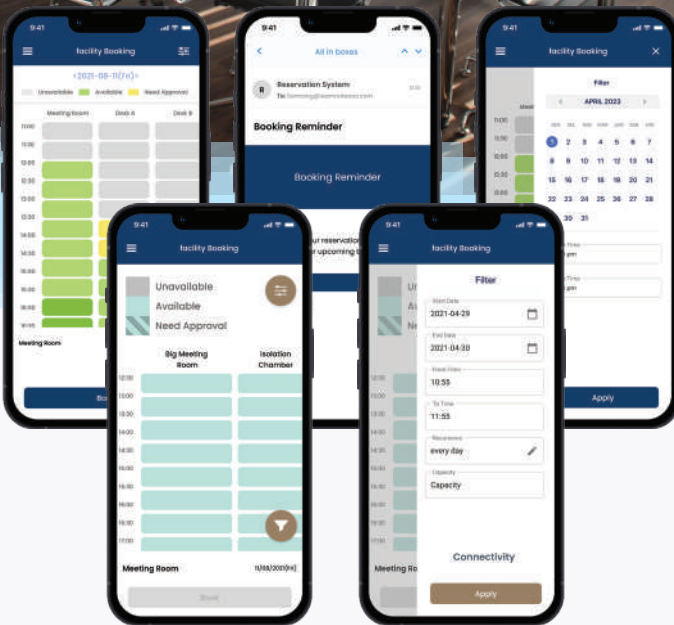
9:41

facility Booking

<2021-08-11(Fri)>

Unavailable Available Need Approval

Meeting Room Desk A Desk B

11:00
11:30
12:00
12:30
13:00
13:30
14:00
14:30
15:00
15:30
16:00
16:30

Meeting Room

Bo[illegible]

9:41

All in boxes

R Reservation System
To: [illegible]

Booking Reminder

Booking Reminder

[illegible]ur reservatio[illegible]
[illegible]r upcoming b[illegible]

9:41

facility Booking

Filter

APRIL 2023

1 2 3 4 5 6 7
8 9 10 11 12 13 14
15 16 17 18 19 20 21
22 23 24 25 26 27 28
29 30 31

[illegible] Time
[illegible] pm
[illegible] Time
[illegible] pm

Apply

9:41

facility Booking

Unavailable
Available
Need Approval

Big Meeting Room
Isolation Chamber

12:00
13:00
13:30
14:00
14:30
15:00
15:30
16:00
16:30
17:00

Meeting Room
11/08/2021(Fri)

Book

9:41

facility Booking

Filter

Start Date
2021-04-29
End Date
2021-04-30
Start Time
10:55
To Time
11:55
Recurrence
every day
Capacity
Capacity

Connectivity

Meeting Room

Apply